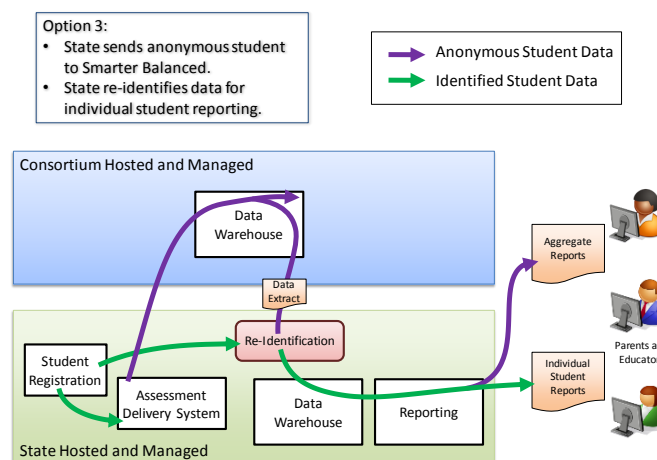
Option 3:
- State sends anonymous student to Smarter Balanced.
- State re-identifies data for individual student reporting.

Anonymous Student Data
Identified Student Data

Consortium Hosted and Managed

Data Warehouse

Data Extract

Re-Identification

Student Registration

Assessment Delivery System

Data Warehouse

Reporting

Aggregate Reports

Individual Student Reports

Parents a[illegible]
Educato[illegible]

State Hosted and Managed